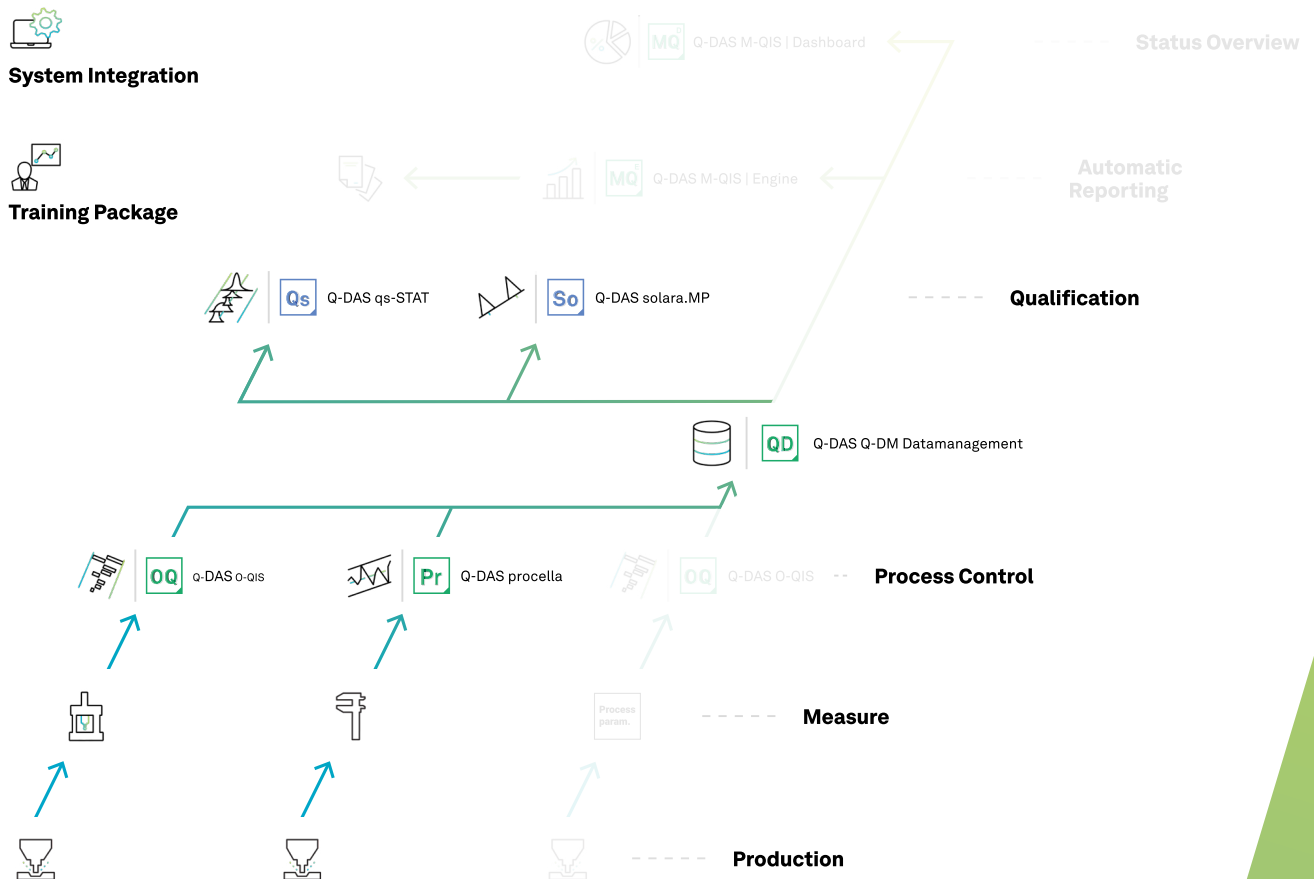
System Integration

MQ Q-DAS M-QIS | Dashboard

Status Overview

Training Package

MQ Q-DAS M-QIS | Engine

Automatic Reporting

Qs Q-DAS qs-STAT

So Q-DAS solara.MP

Qualification

QD Q-DAS Q-DM Datamanagement

OQ Q-DAS O-QIS

Pr Q-DAS procella

OQ Q-DAS O-QIS

Process Control

Process param.

Measure

Production